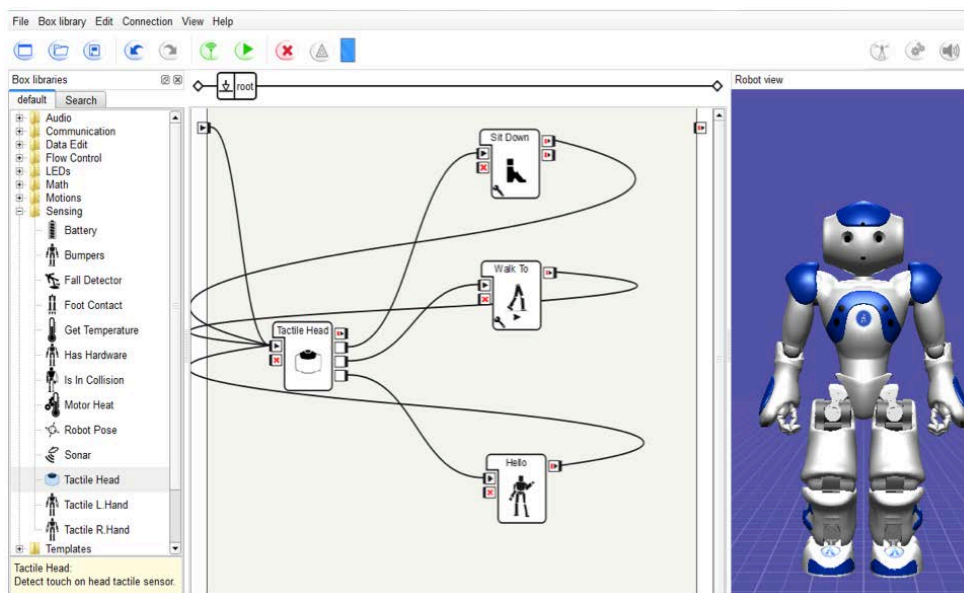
File Box library Edit Connection View Help

Box libraries

default Search

Audio
Communication
Data Edit
Flow Control
LEDs
Math
Motions
Sensing
Battery
Bumpers
Fall Detector
Foot Contact
Get Temperature
Has Hardware
Is In Collision
Motor Heat
Robot Pose
Sonar
Tactile Head
Tactile L.Hand
Tactile R.Hand
Templates

Tactile Head:
Detect touch on head tactile sensor.

root

Sit Down

Walk To

Tactile Head

Hello

Robot view